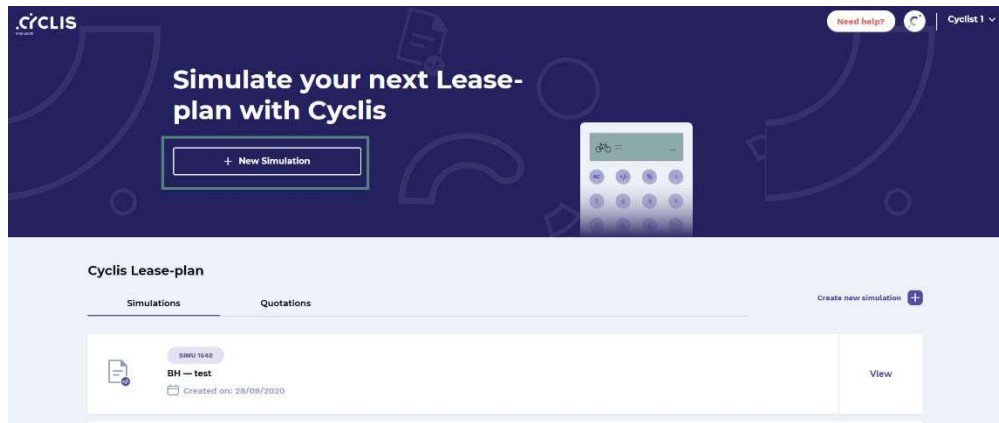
CYCLIS

Need help?

Cyclist 1

Simulate your next Lease-plan with Cyclis

+ New Simulation

Cyclis Lease-plan

Simulations

Quotations

Create new simulation +

SIMU 1640

BH — test

Created on: 28/09/2020

View